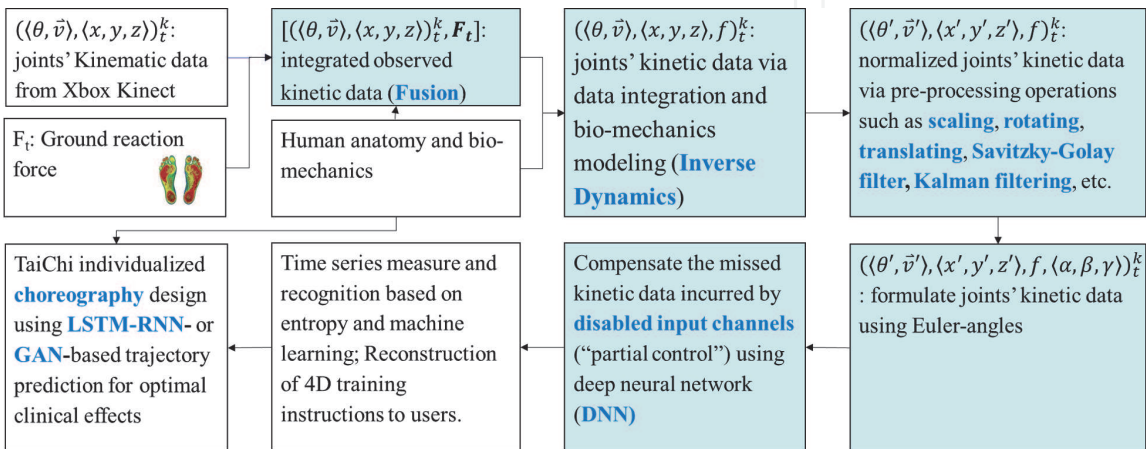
$(\langle\theta,\vec{v}\rangle,\langle x,y,z\rangle)_t^k$: joints' Kinematic data from Xbox Kinect

$[(\langle\theta,\vec{v}\rangle,\langle x,y,z\rangle)_t^k,\boldsymbol{F_t}]$: integrated observed kinetic data (Fusion)

$(\langle\theta,\vec{v}\rangle,\langle x,y,z\rangle,f)_t^k$: joints' kinetic data via data integration and bio-mechanics modeling (Inverse Dynamics)

$(\langle\theta',\vec{v}'\rangle,\langle x',y',z'\rangle,f)_t^k$: normalized joints' kinetic data via pre-processing operations such as scaling, rotating, translating, Savitzky-Golay filter, Kalman filtering, etc.

$F_t$: Ground reaction force

Human anatomy and bio-mechanics

TaiChi individualized choreography design using LSTM-RNN- or GAN-based trajectory prediction for optimal clinical effects

Time series measure and recognition based on entropy and machine learning; Reconstruction of 4D training instructions to users.

Compensate the missed kinetic data incurred by disabled input channels ("partial control") using deep neural network (DNN)

$(\langle\theta',\vec{v}'\rangle,\langle x',y',z'\rangle,f,\langle\alpha,\beta,\gamma\rangle)_t^k$ : formulate joints' kinetic data using Euler-angles